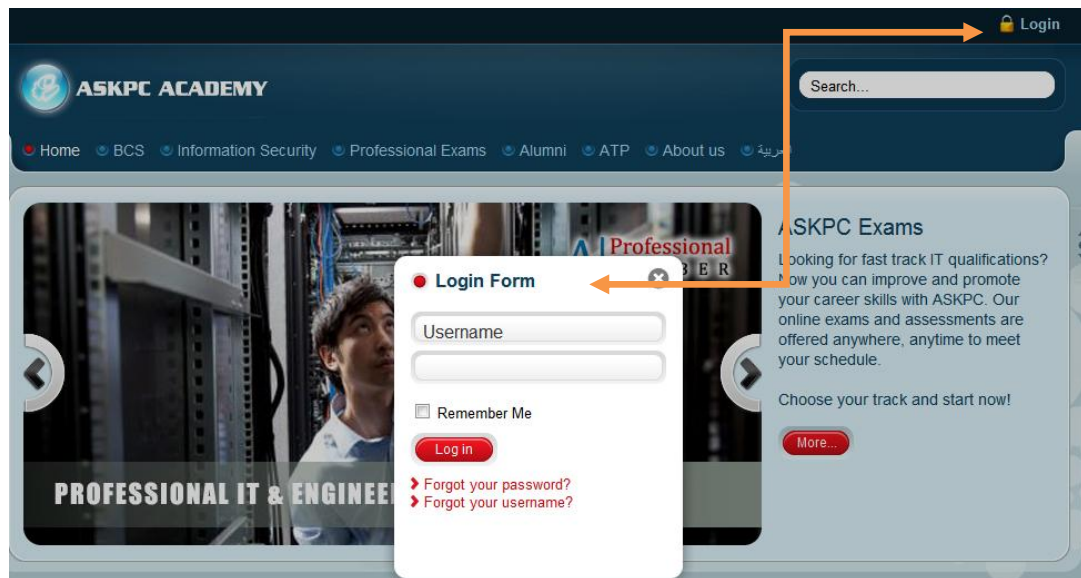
Login

ASKPC ACADEMY

Search...

Home BCS Information Security Professional Exams Alumni ATP About us العربية

Professional
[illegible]BER

PROFESSIONAL IT & ENGINEE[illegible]

Login Form

Username

Remember Me

Log in

Forgot your password?
Forgot your username?

ASKPC Exams

Looking for fast track IT qualifications? Now you can improve and promote your career skills with ASKPC. Our online exams and assessments are offered anywhere, anytime to meet your schedule.

Choose your track and start now!

More...